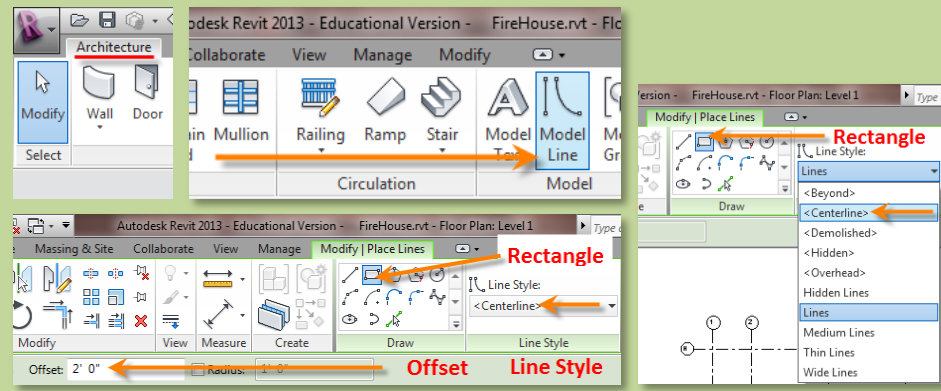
Architecture

Modify

Select

Wall

Door

odesk Revit 2013 - Educational Version - FireHouse.rvt - Flo

Collaborate

View

Manage

Modify

ain

Mullion

Railing

Ramp

Stair

Model Tex

Model Line

Mo Gr

Circulation

Model

Autodesk Revit 2013 - Educational Version - FireHouse.rvt - Floor Plan: Level 1

Massing & Site

Collaborate

View

Manage

Modify | Place Lines

Rectangle

Line Style:

<Centerline>

Modify

View

Measure

Create

Draw

Line Style

Offset: 2' 0"

Radius: 1' 0"

Offset

Line Style

Version - FireHouse.rvt - Floor Plan: Level 1

Modify | Place Lines

Rectangle

Line Style:

Lines

Draw

<Beyond>

<Centerline>

<Demolished>

<Hidden>

<Overhead>

Hidden Lines

Lines

Medium Lines

Thin Lines

Wide Lines